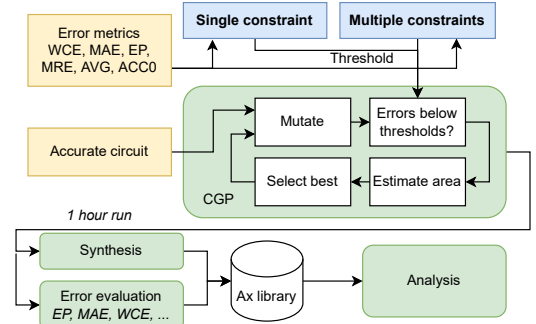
Error metrics
WCE, MAE, EP,
MRE, AVG, ACC0

Single constraint

Multiple constraints

Threshold

Accurate circuit

Mutate

Errors below thresholds?

Select best

Estimate area

CGP

*1 hour run*

Synthesis

Error evaluation
*EP, MAE, WCE, ...*

Ax library

Analysis